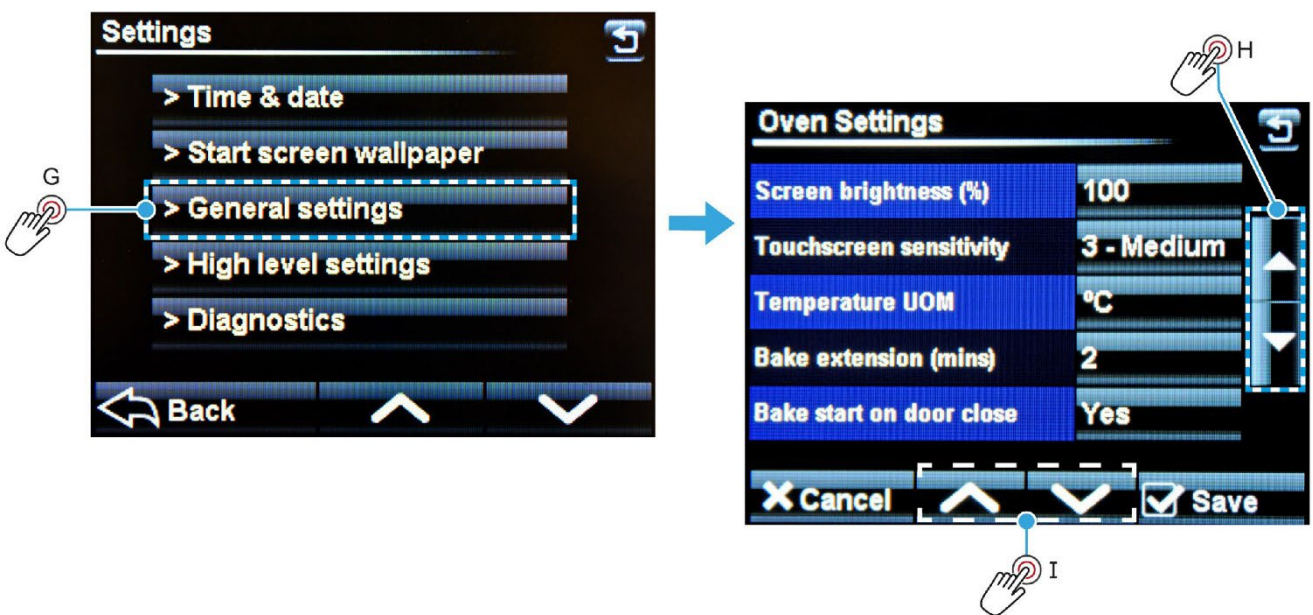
Settings

> Time & date

> Start screen wallpaper

G

> General settings

> High level settings

> Diagnostics

Back

H

Oven Settings

| Screen brightness (%) | 100 |
|---|---|
| Touchscreen sensitivity | 3 - Medium |
| Temperature UOM | ºC |
| Bake extension (mins) | 2 |
| Bake start on door close | Yes |

Cancel

Save

I